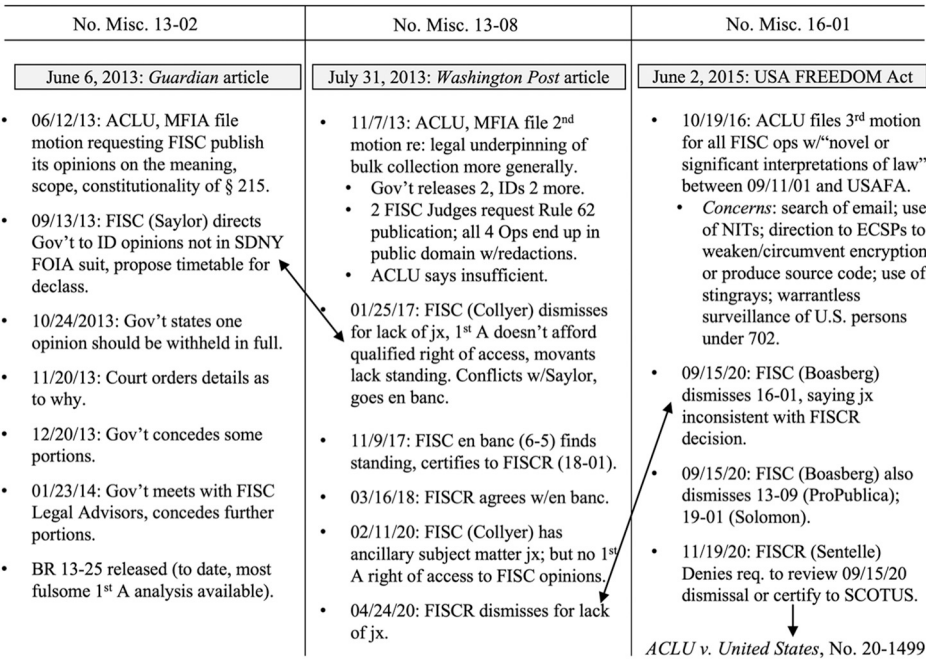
| No. Misc. 13-02 | No. Misc. 13-08 | No. Misc. 16-01 |
|---|---|---|

June 6, 2013: *Guardian* article

- 06/12/13: ACLU, MFIA file motion requesting FISC publish its opinions on the meaning, scope, constitutionality of § 215.
- 09/13/13: FISC (Saylor) directs Gov't to ID opinions not in SDNY FOIA suit, propose timetable for declass.
- 10/24/2013: Gov't states one opinion should be withheld in full.
- 11/20/13: Court orders details as to why.
- 12/20/13: Gov't concedes some portions.
- 01/23/14: Gov't meets with FISC Legal Advisors, concedes further portions.
- BR 13-25 released (to date, most fulsome 1st A analysis available).

July 31, 2013: *Washington Post* article

- 11/7/13: ACLU, MFIA file 2nd motion re: legal underpinning of bulk collection more generally.
  - Gov't releases 2, IDs 2 more.
  - 2 FISC Judges request Rule 62 publication; all 4 Ops end up in public domain w/redactions.
  - ACLU says insufficient.
- 01/25/17: FISC (Collyer) dismisses for lack of jx, 1st A doesn't afford qualified right of access, movants lack standing. Conflicts w/Saylor, goes en banc.
- 11/9/17: FISC en banc (6-5) finds standing, certifies to FISCR (18-01).
- 03/16/18: FISCR agrees w/en banc.
- 02/11/20: FISC (Collyer) has ancillary subject matter jx; but no 1st A right of access to FISC opinions.
- 04/24/20: FISCR dismisses for lack of jx.

June 2, 2015: USA FREEDOM Act

- 10/19/16: ACLU files 3rd motion for all FISC ops w/"novel or significant interpretations of law" between 09/11/01 and USAFA.
  - *Concerns*: search of email; use of NITs; direction to ECSPs to weaken/circumvent encryption or produce source code; use of stingrays; warrantless surveillance of U.S. persons under 702.
- 09/15/20: FISC (Boasberg) dismisses 16-01, saying jx inconsistent with FISCR decision.
- 09/15/20: FISC (Boasberg) also dismisses 13-09 (ProPublica); 19-01 (Solomon).
- 11/19/20: FISCR (Sentelle) Denies req. to review 09/15/20 dismissal or certify to SCOTUS.

*ACLU v. United States*, No. 20-1499